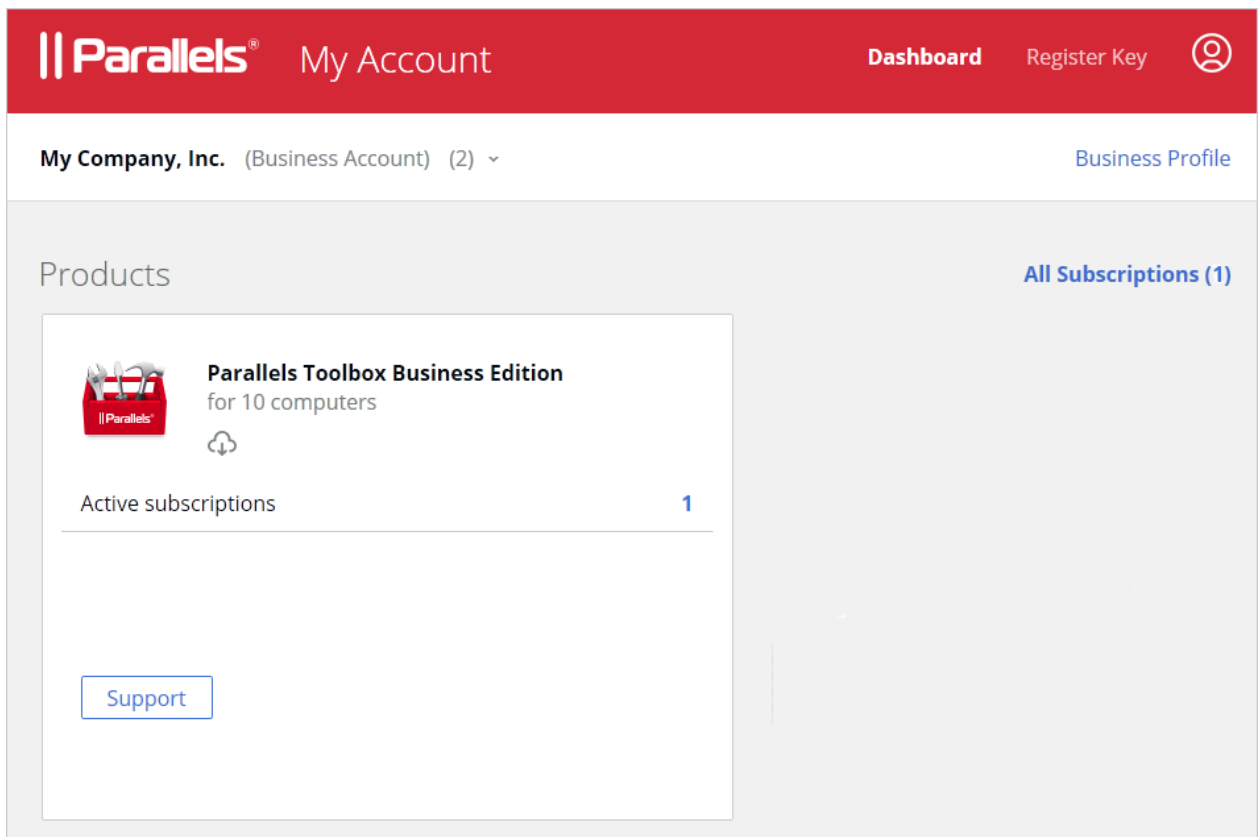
|| Parallels® My Account

Dashboard Register Key

My Company, Inc. (Business Account) (2)

Business Profile

Products

All Subscriptions (1)

|| Parallels®

Parallels Toolbox Business Edition
for 10 computers

Active subscriptions 1

Support